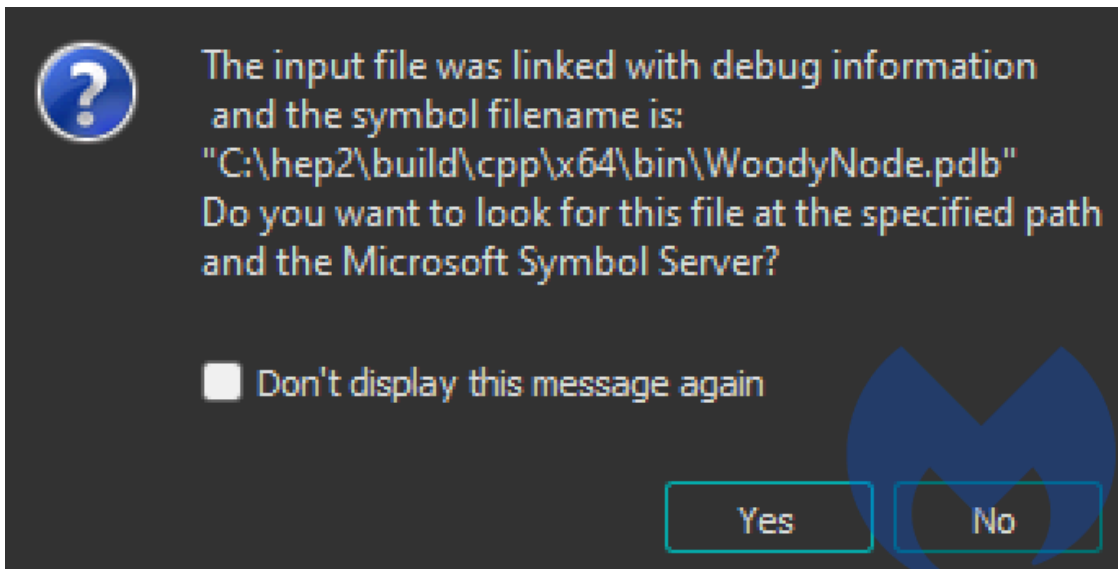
The input file was linked with debug information
and the symbol filename is:
"C:\hep2\build\cpp\x64\bin\WoodyNode.pdb"
Do you want to look for this file at the specified path and the Microsoft Symbol Server?

Don't display this message again

Yes No